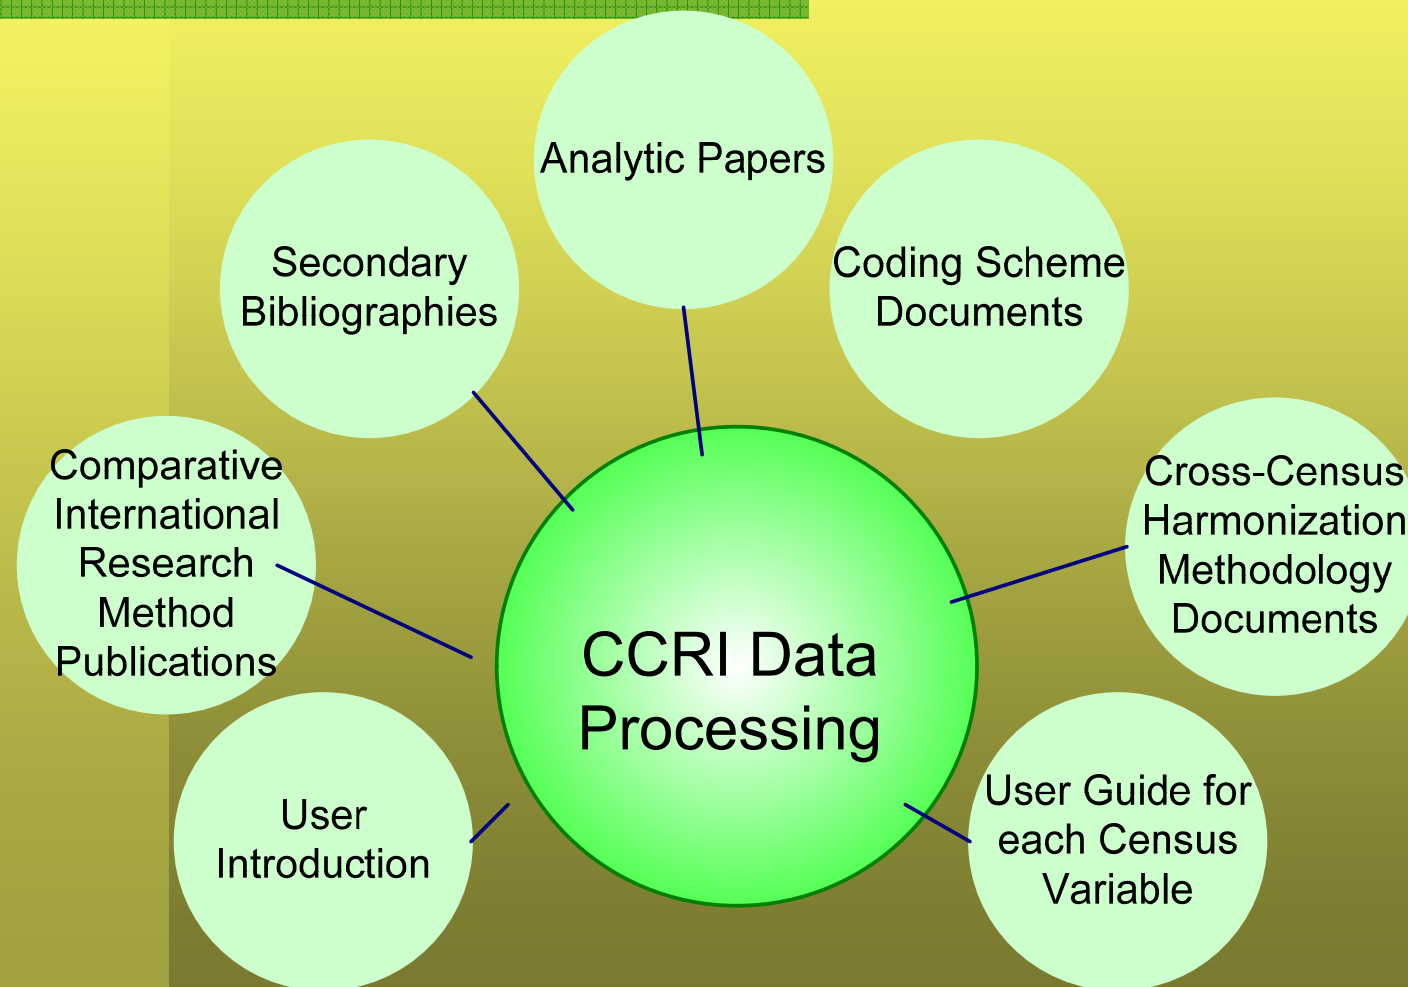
Analytic Papers

Secondary Bibliographies

Coding Scheme Documents

Comparative International Research Method Publications

CCRI Data Processing

Cross-Census Harmonization Methodology Documents

User Introduction

User Guide for each Census Variable